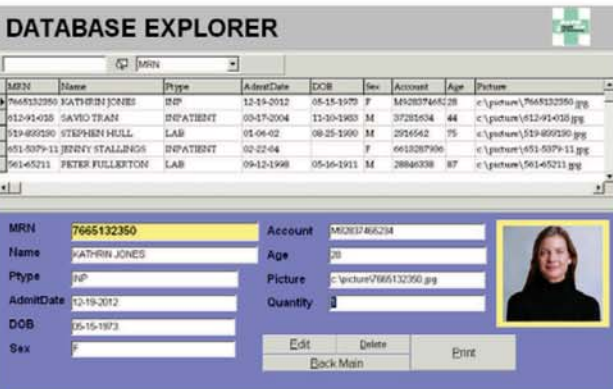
DATABASE EXPLORER

MRN

| MRN | Name | Ptype | AdmitDate | DOB | Sex | Account | Age | Picture |
|---|---|---|---|---|---|---|---|---|
| 7665132350 | KATHRIN JONES | INP | 12-19-2012 | 05-15-1973 | F | MI2837465234 | 28 | c:\picture\7665132350.jpg |
| 612-91-018 | SAVIO TRAN | INPATIENT | 03-17-2004 | 11-10-1983 | M | 37281634 | 44 | c:\picture\612-91-018.jpg |
| 519-899190 | STEPHEN HULL | LAB | 01-06-02 | 08-25-1930 | M | 2916542 | 75 | c:\picture\519-899190.jpg |
| 651-5379-11 | JENNY STALLINGS | INPATIENT | 02-22-04 | | F | 6615287906 | | c:\picture\651-5379-11.jpg |
| 561-65211 | PETER FULLERTON | LAB | 09-12-1998 | 05-16-1911 | M | 28846338 | 87 | c:\picture\561-65211.jpg |

MRN 7665132350
Name KATHRIN JONES
Ptype INP
AdmitDate 12-19-2012
DOB 05-15-1973
Sex F
Account MI2837465234
Age 28
Picture c:\picture\7665132350.jpg
Quantity 1

Edit
Delete
Back Main
Print